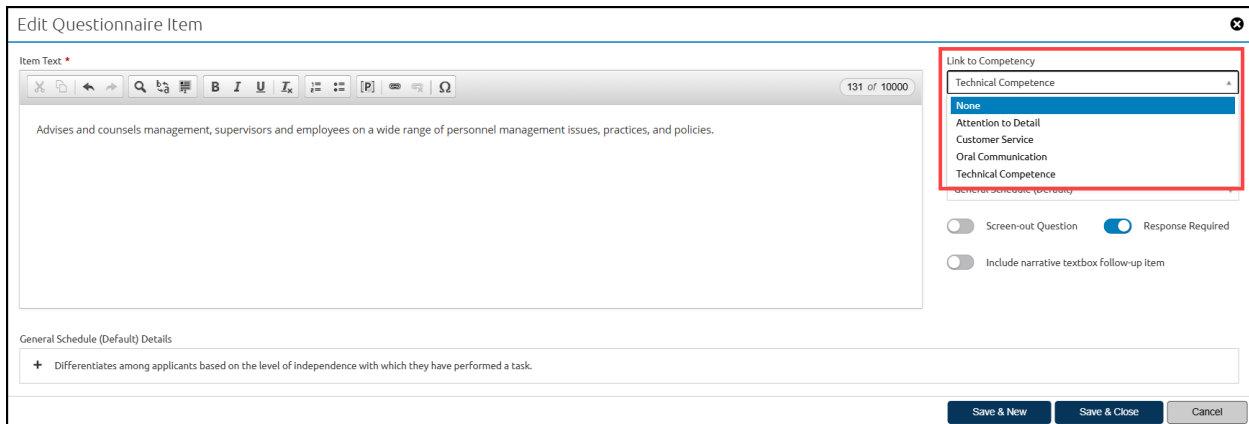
Edit Questionnaire Item

Item Text *

B I U $I_x$ [P] Ω

131 of 10000

Advises and counsels management, supervisors and employees on a wide range of personnel management issues, practices, and policies.

Link to Competency

Technical Competence

None
Attention to Detail
Customer Service
Oral Communication
Technical Competence

General Schedule (Default)

Screen-out Question

Response Required

Include narrative textbox follow-up item

General Schedule (Default) Details

+ Differentiates among applicants based on the level of independence with which they have performed a task.

Save & New

Save & Close

Cancel